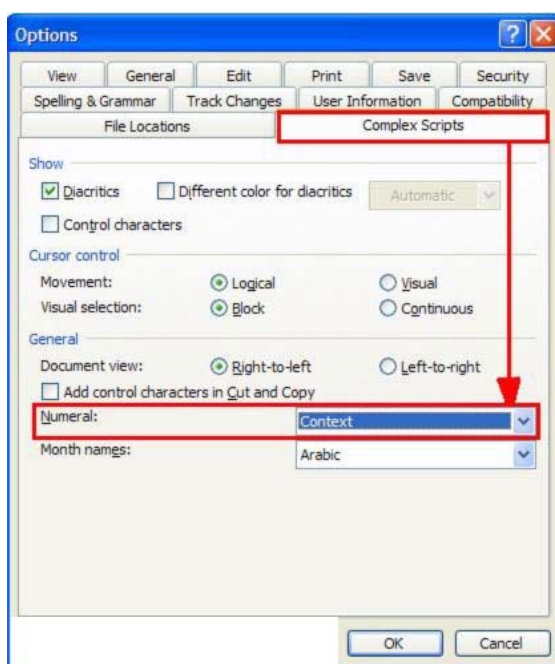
Options

View | General | Edit | Print | Save | Security
Spelling & Grammar | Track Changes | User Information | Compatibility
File Locations | Complex Scripts

Show

Diacritics
Different color for diacritics
Automatic
Control characters

Cursor control

Movement: Logical Visual
Visual selection: Block Continuous

General

Document view: Right-to-left Left-to-right
Add control characters in Cut and Copy
Numeral: Context
Month names: Arabic

OK Cancel